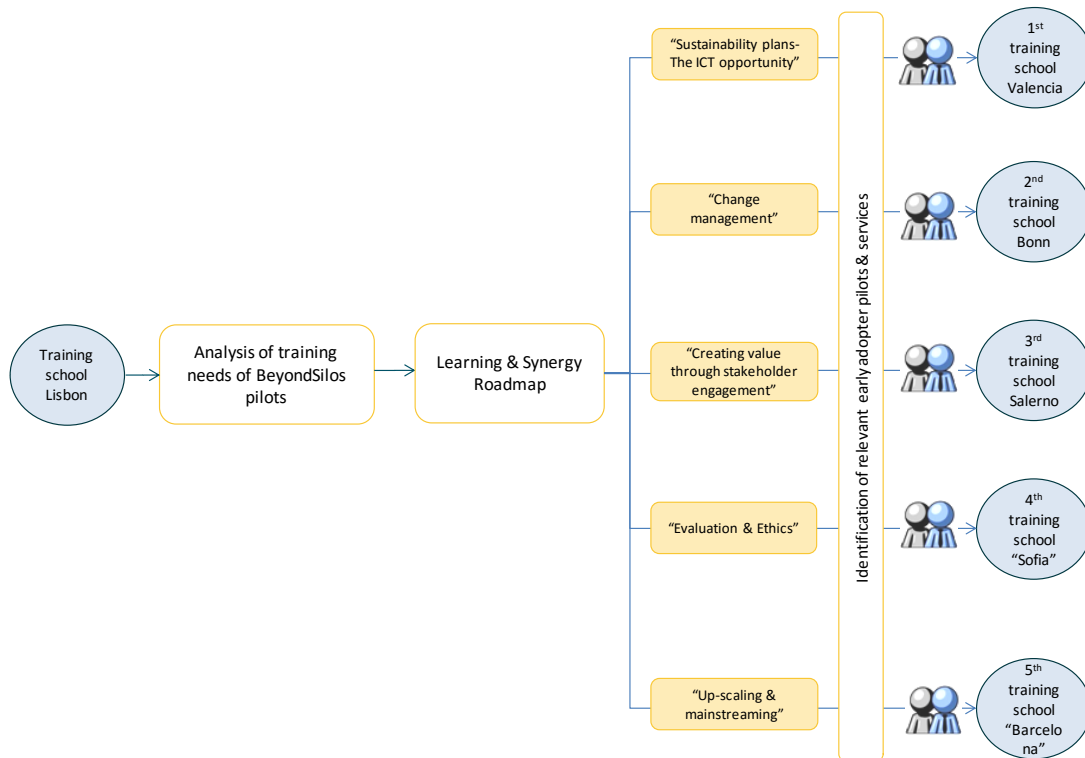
Training school Lisbon

Analysis of training needs of BeyondSilos pilots

Learning & Synergy Roadmap

"Sustainability plans-The ICT opportunity"

"Change management"

"Creating value through stakeholder engagement"

"Evaluation & Ethics"

"Up-scaling & mainstreaming"

Identification of relevant early adopter pilots & services

1$^{st}$ training school Valencia

2$^{nd}$ training school Bonn

3$^{rd}$ training school Salerno

4$^{th}$ training school "Sofia"

5$^{th}$ training school "Barcelo na"